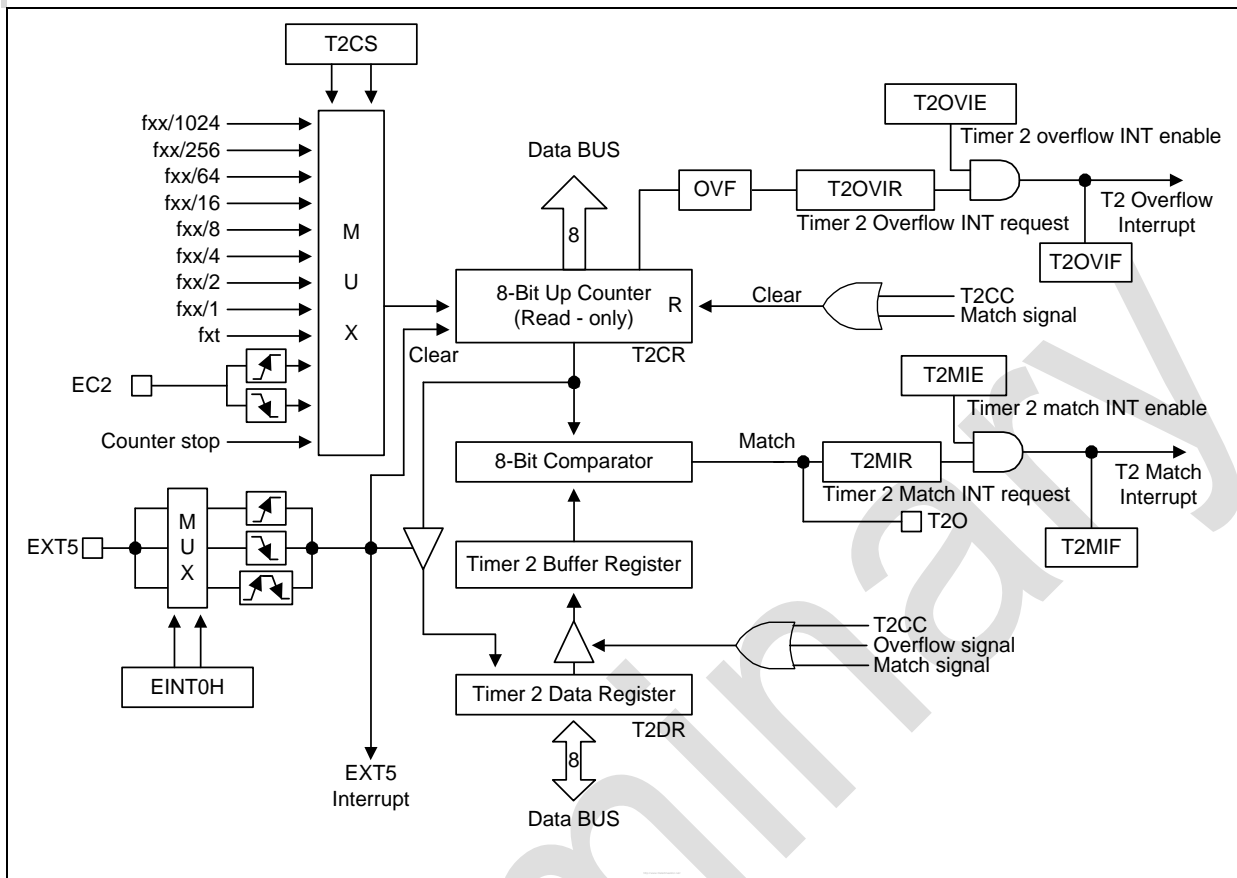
T2CS

fxx/1024
fxx/256
fxx/64
fxx/16
fxx/8
fxx/4
fxx/2
fxx/1
fxt

M
U
X

EC2

Counter stop

Data BUS

8

OVF

T2OVIR

T2OVIE

Timer 2 overflow INT enable

T2 Overflow Interrupt

Timer 2 Overflow INT request

T2OVIF

8-Bit Up Counter (Read - only)

R

Clear

T2CC
Match signal

Clear

T2CR

T2MIE

Timer 2 match INT enable

Match

8-Bit Comparator

T2MIR

T2 Match Interrupt

Timer 2 Match INT request

T2O

T2MIF

EXT5

M
U
X

Timer 2 Buffer Register

T2CC
Overflow signal
Match signal

EINT0H

Timer 2 Data Register

T2DR

8

EXT5 Interrupt

Data BUS

Preliminary